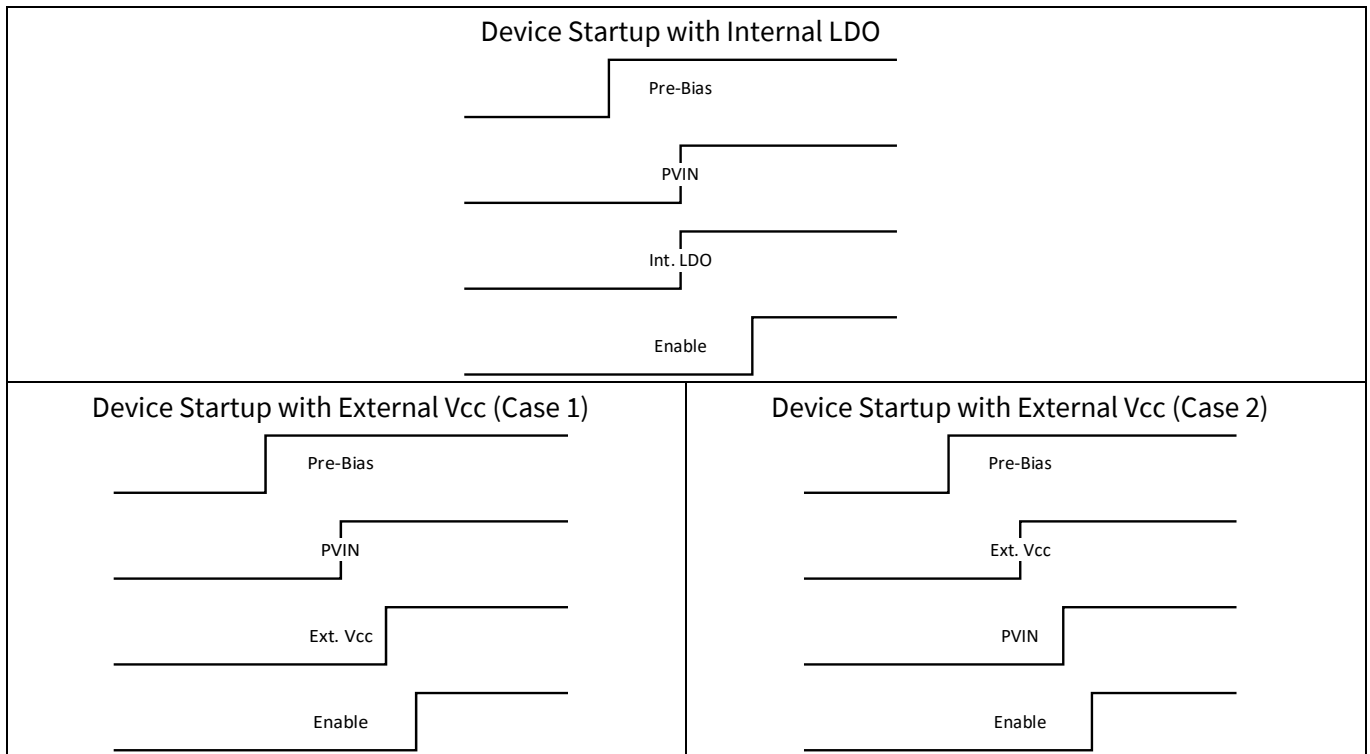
Device Startup with Internal LDO

Pre-Bias

PVIN

Int. LDO

Enable

Device Startup with External Vcc (Case 1)

Pre-Bias

PVIN

Ext. Vcc

Enable

Device Startup with External Vcc (Case 2)

Pre-Bias

Ext. Vcc

PVIN

Enable